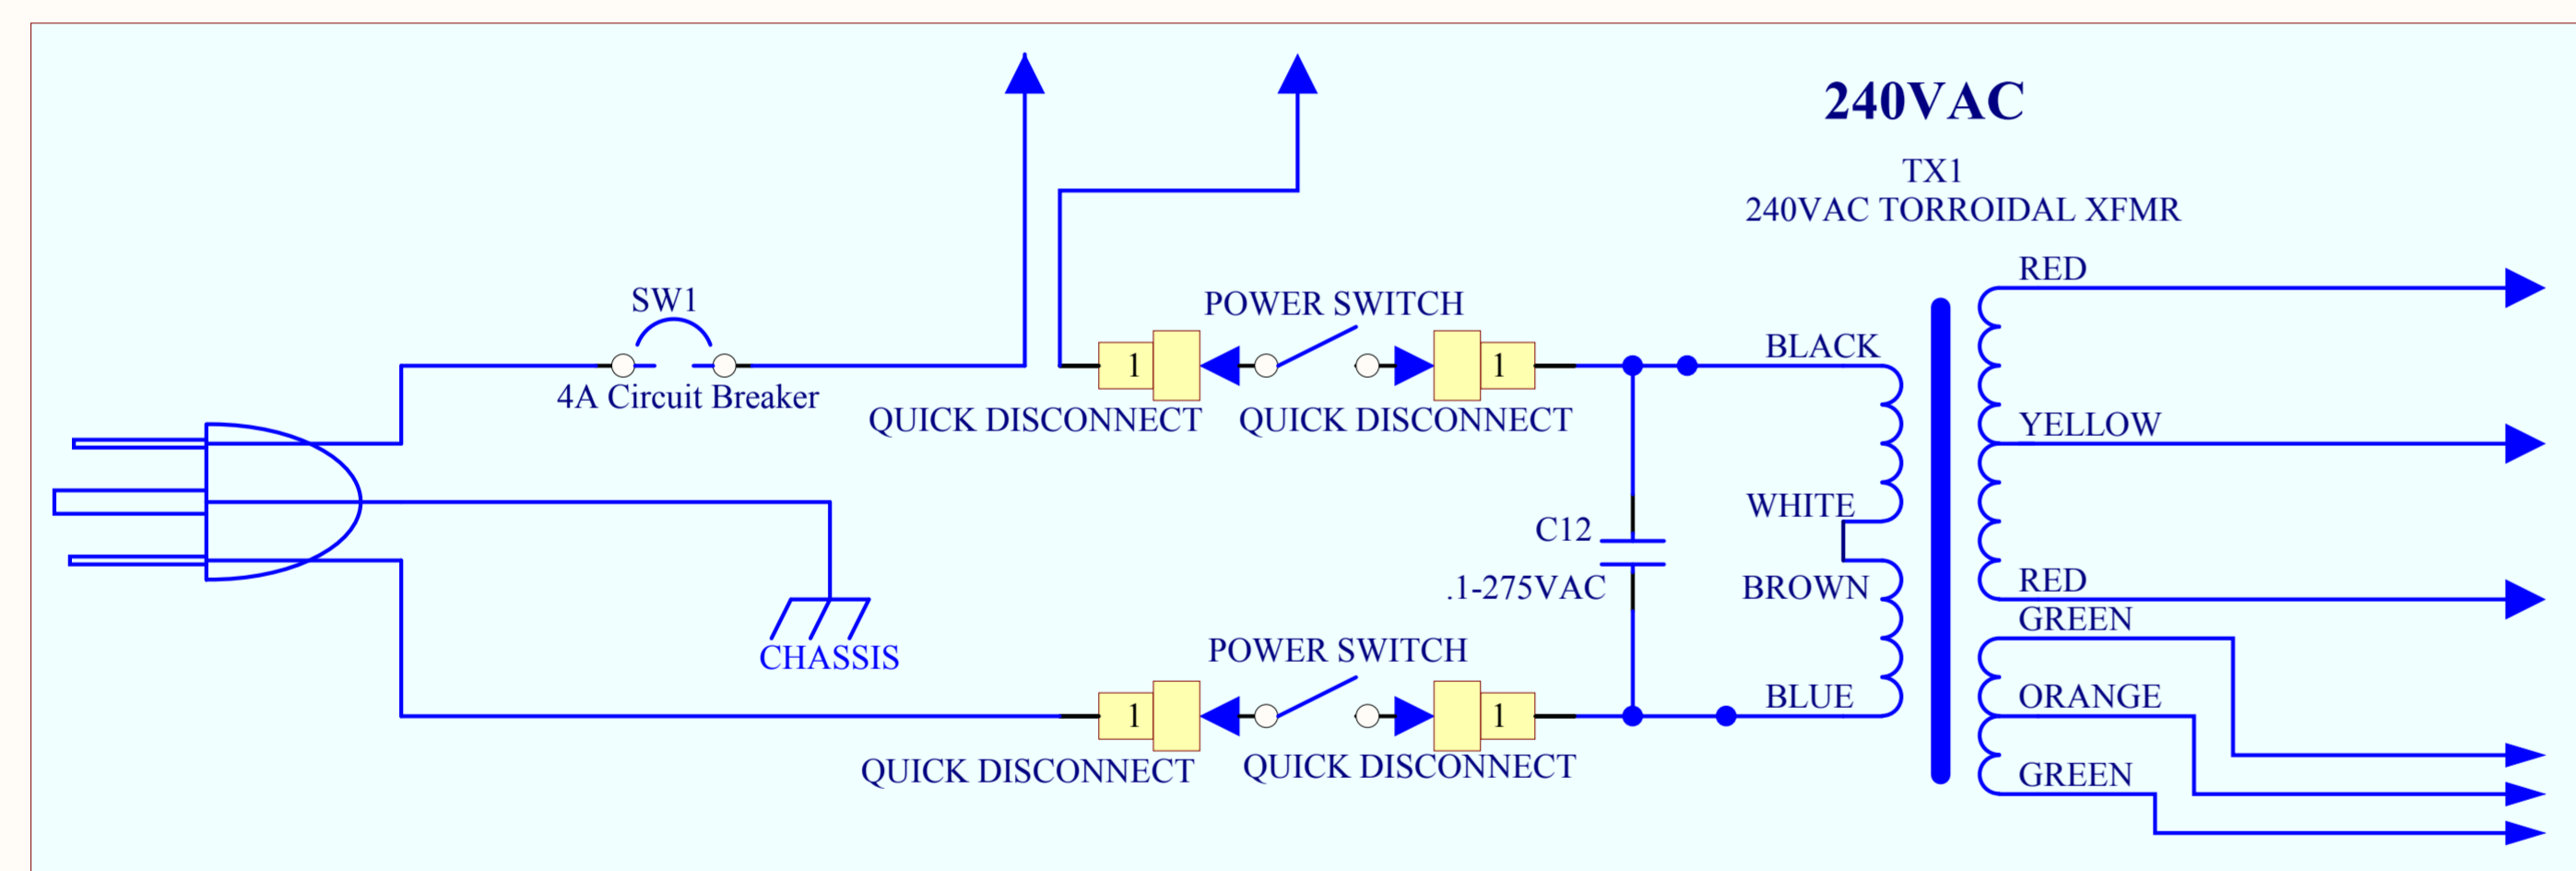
240VAC

TX1
240VAC TORROIDAL XFMR

SW1
4A Circuit Breaker

POWER SWITCH

1 1

QUICK DISCONNECT QUICK DISCONNECT

BLACK

WHITE

BROWN

BLUE

RED

YELLOW

RED

GREEN

ORANGE

GREEN

C12
.1-275VAC

CHASSIS

POWER SWITCH

1 1

QUICK DISCONNECT QUICK DISCONNECT